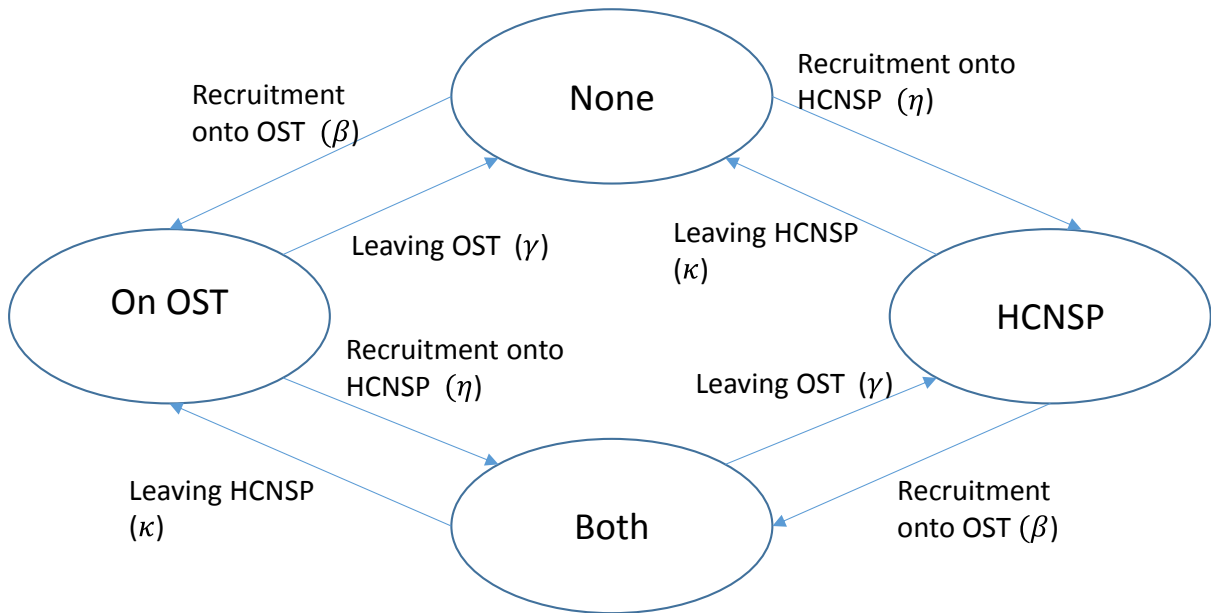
Recruitment onto OST ($\beta$)

None

Recruitment onto HCNSP ($\eta$)

Leaving OST ($\gamma$)

Leaving HCNSP ($\kappa$)

On OST

HCNSP

Recruitment onto HCNSP ($\eta$)

Leaving OST ($\gamma$)

Leaving HCNSP ($\kappa$)

Both

Recruitment onto OST ($\beta$)